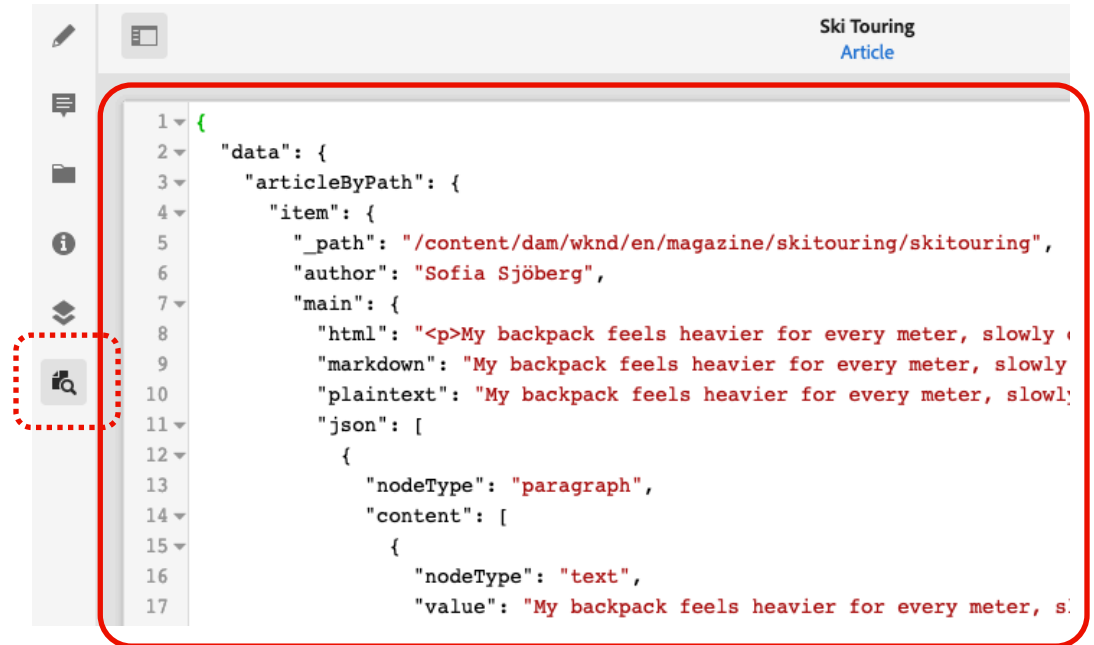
Ski Touring
Article

1 {
2 "data": {
3 "articleByPath": {
4 "item": {
5 "_path": "/content/dam/wknd/en/magazine/skitouring/skitouring",
6 "author": "Sofia Sjöberg",
7 "main": {
8 "html": "<p>My backpack feels heavier for every meter, slowly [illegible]
9 "markdown": "My backpack feels heavier for every meter, slowly
10 "plaintext": "My backpack feels heavier for every meter, slowl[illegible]
11 "json": [
12 {
13 "nodeType": "paragraph",
14 "content": [
15 {
16 "nodeType": "text",
17 "value": "My backpack feels heavier for every meter, s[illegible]